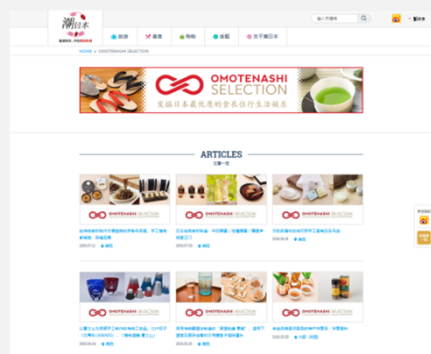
潮日本

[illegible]

旅遊 — 溫泉 — 購物 — 活動 — 關於潮日本

HOME » OMOTENASHI SELECTION

OMOTENASHI SELECTION

发掘日本最优质的食衣住行生活饭示

ARTICLES

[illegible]

OMOTENASHI SELECTION

OMOTENASHI SELECTION

OMOTENASHI SELECTION

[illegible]

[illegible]

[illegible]

OMOTENASHI SELECTION

OMOTENASHI SELECTION

OMOTENASHI SELECTION

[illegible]

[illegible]

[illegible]